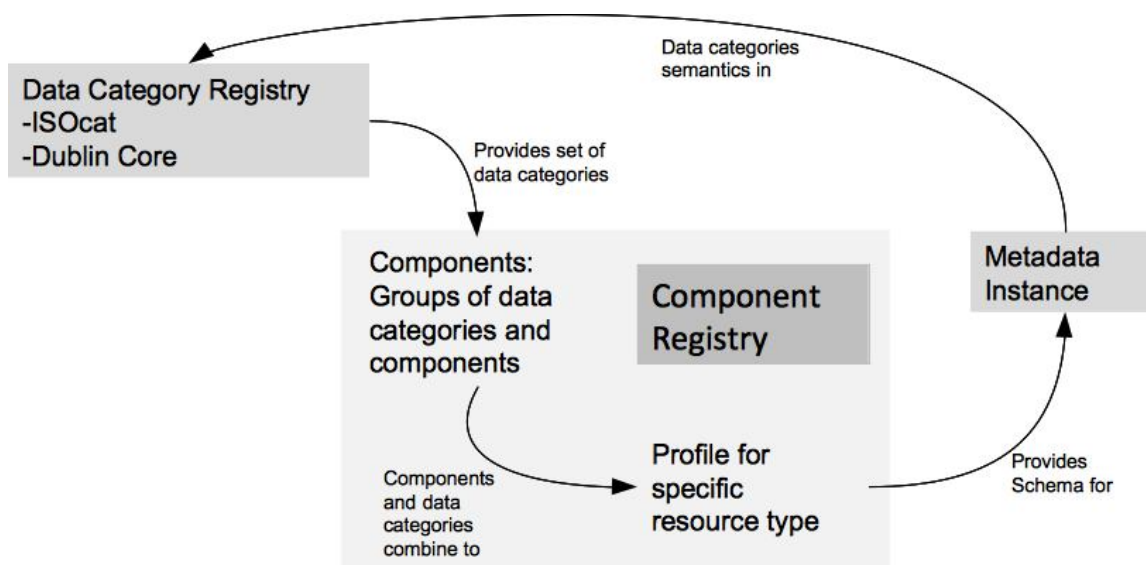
Data categories semantics in

Data Category Registry
-ISOcat
-Dublin Core

Provides set of data categories

Components: Groups of data categories and components

Component Registry

Metadata Instance

Components and data categories combine to

Profile for specific resource type

Provides Schema for